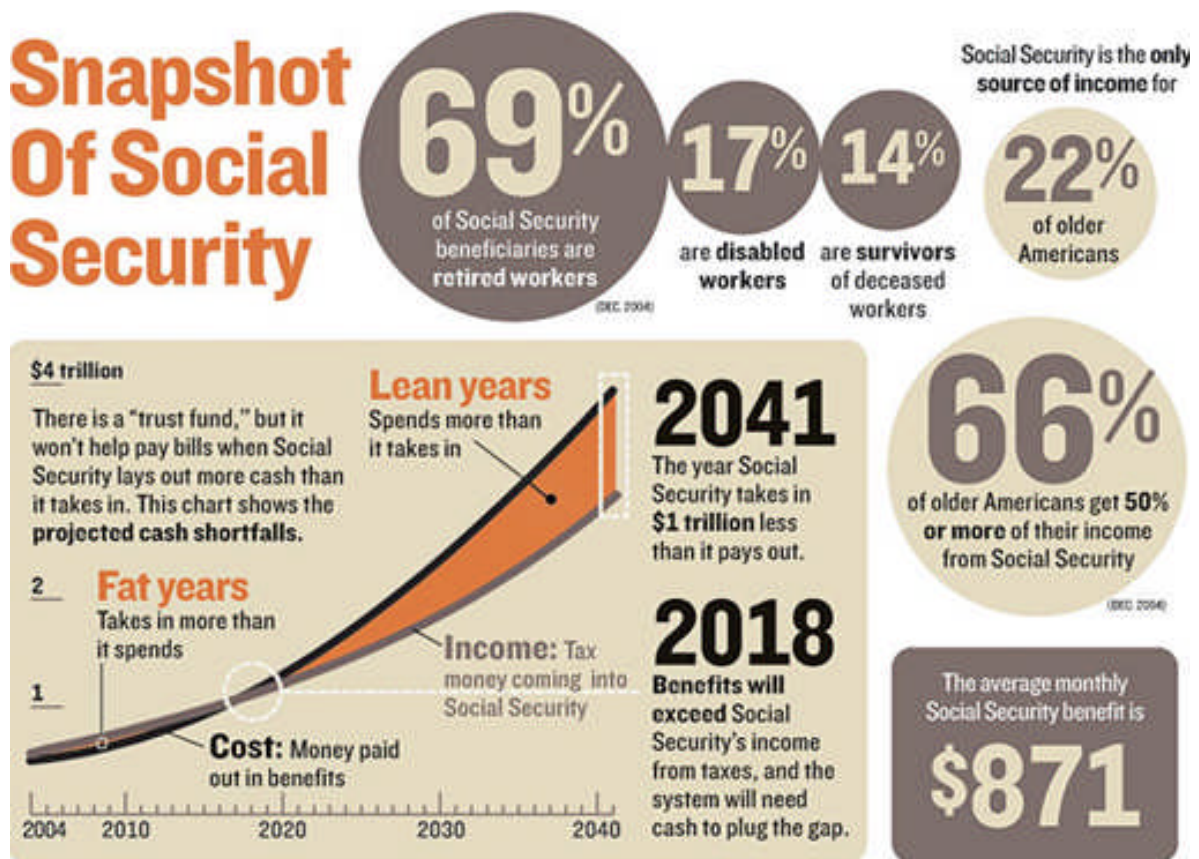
Snapshot Of Social Security

69% of Social Security beneficiaries are retired workers

(DEC. 2004)

17% are disabled workers

14% are survivors of deceased workers

Social Security is the only source of income for

22% of older Americans

$4 trillion

There is a "trust fund," but it won't help pay bills when Social Security lays out more cash than it takes in. This chart shows the projected cash shortfalls.

Lean years
Spends more than it takes in

Fat years
Takes in more than it spends

Income: Tax money coming into Social Security

Cost: Money paid out in benefits

2

1

2004 2010 2020 2030 2040

2041
The year Social Security takes in $1 trillion less than it pays out.

2018
Benefits will exceed Social Security's income from taxes, and the system will need cash to plug the gap.

66% of older Americans get 50% or more of their income from Social Security

(DEC. 2004)

The average monthly Social Security benefit is

$871